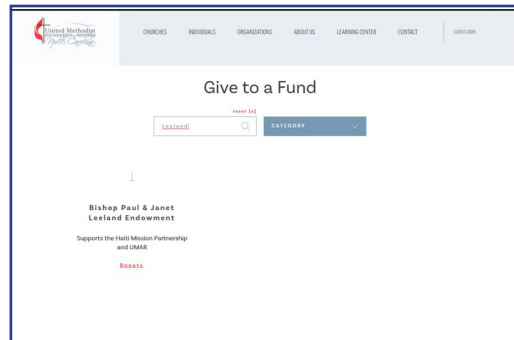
United Methodist
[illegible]
North Carolina

CHURCHES INDIVIDUALS ORGANIZATIONS ABOUT US LEARNING CENTER CONTACT SUBSCRIBE

Give to a Fund

reset [x]

Leeland

CATEGORY

Bishop Paul & Janet Leeland Endowment

Supports the Haiti Mission Partnership and UMAR

Donate